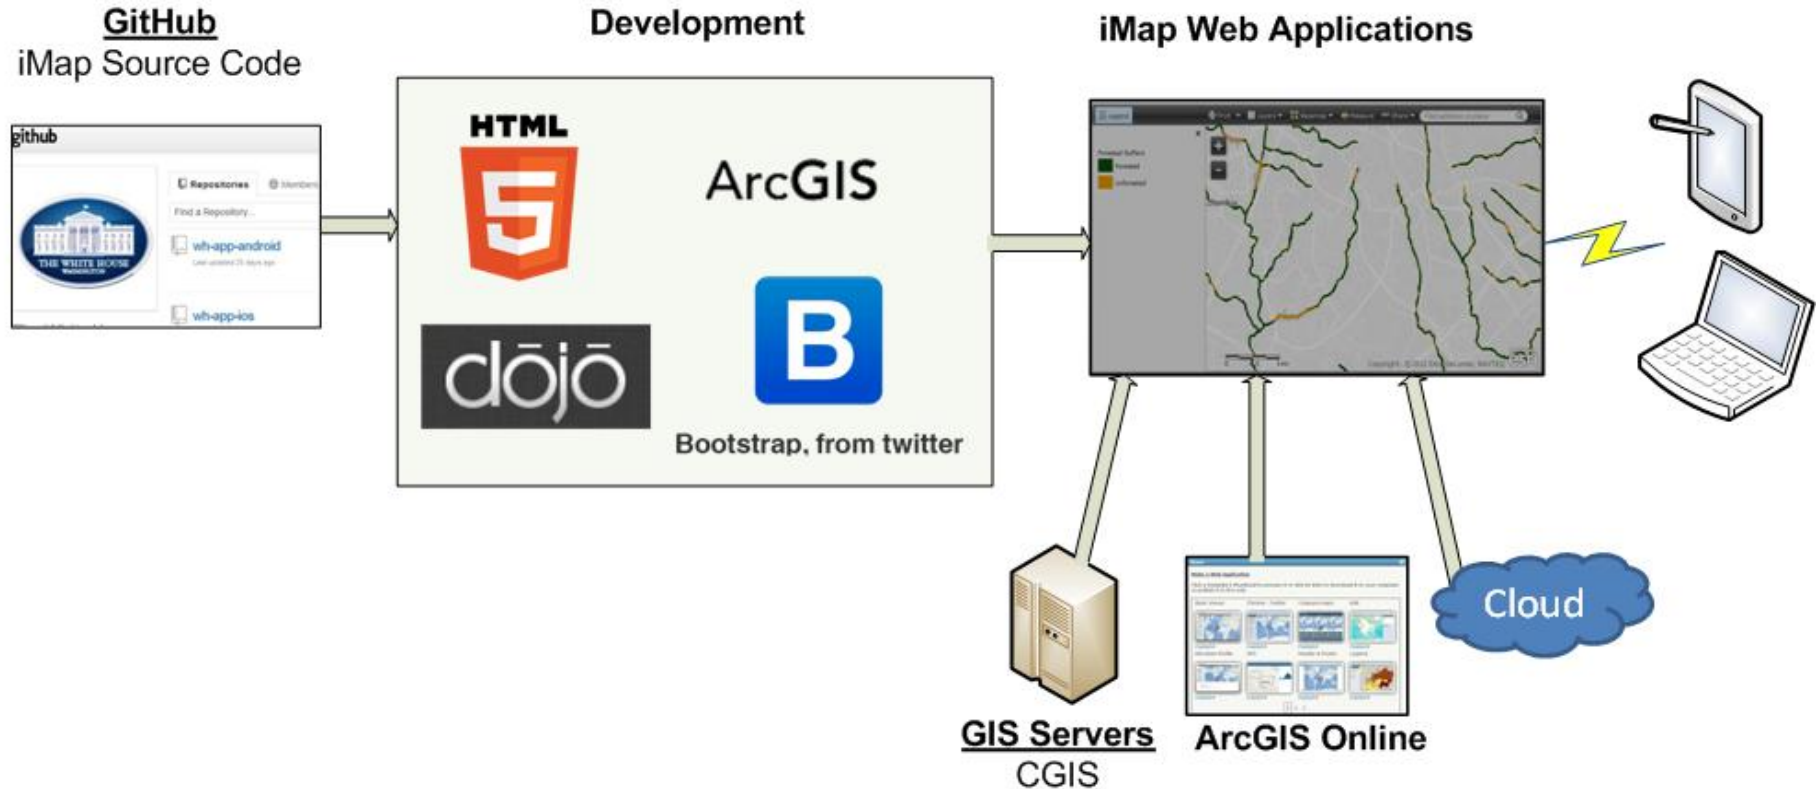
GitHub
iMap Source Code

github

Repositories
Members
Find a Repository...
wh-app-android
wh-app-ios
THE WHITE HOUSE

Development

HTML
5
ArcGIS
dojo
B
Bootstrap, from twitter

iMap Web Applications

Cloud

GIS Servers
CGIS

ArcGIS Online